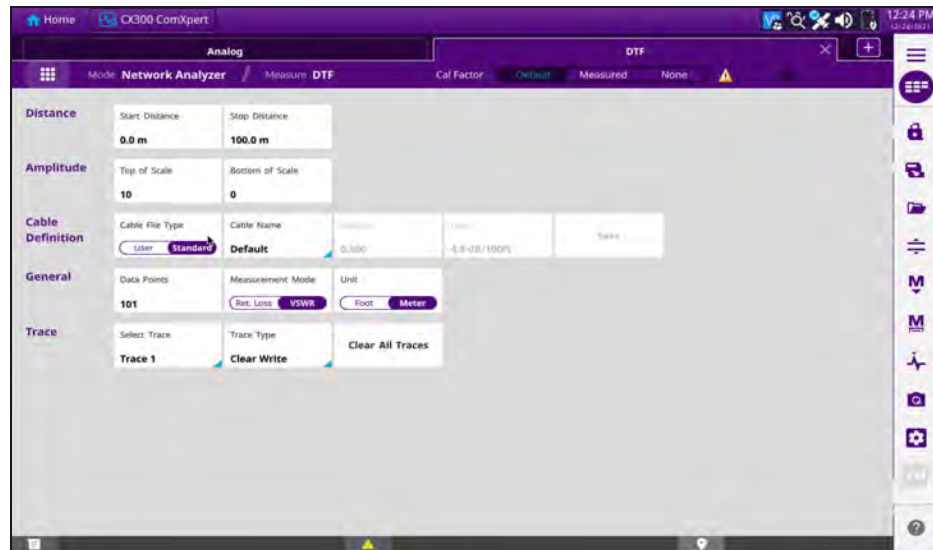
Home CX300 ComXpert

12:24 PM

Analog

DTF

Mode Network Analyzer / Measure DTF

Cal Factor Default Measured None

Distance

Start Distance
0.0 m

Stop Distance
100.0 m

Amplitude

Top of Scale
10

Bottom of Scale
0

Cable Definition

Cable File Type
User Standard

Cable Name
Default

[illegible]
0.300

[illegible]
-4.9 dB/100ft

Save

General

Data Points
101

Measurement Mode
Ret. Loss VSWR

Unit
Foot Meter

Trace

Select Trace
Trace 1

Trace Type
Clear Write

Clear All Traces